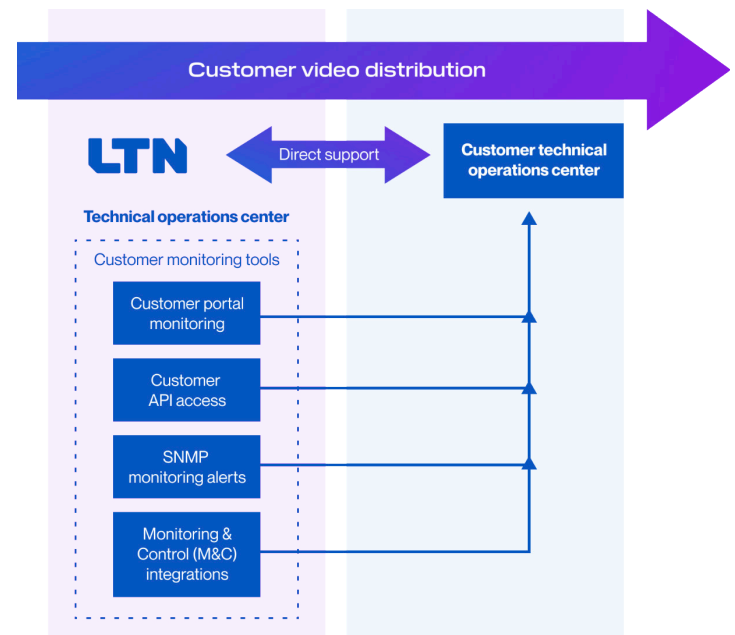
Customer video distribution

LTN

Direct support

Customer technical operations center

Technical operations center

Customer monitoring tools

Customer portal monitoring

Customer API access

SNMP monitoring alerts

Monitoring & Control (M&C) integrations